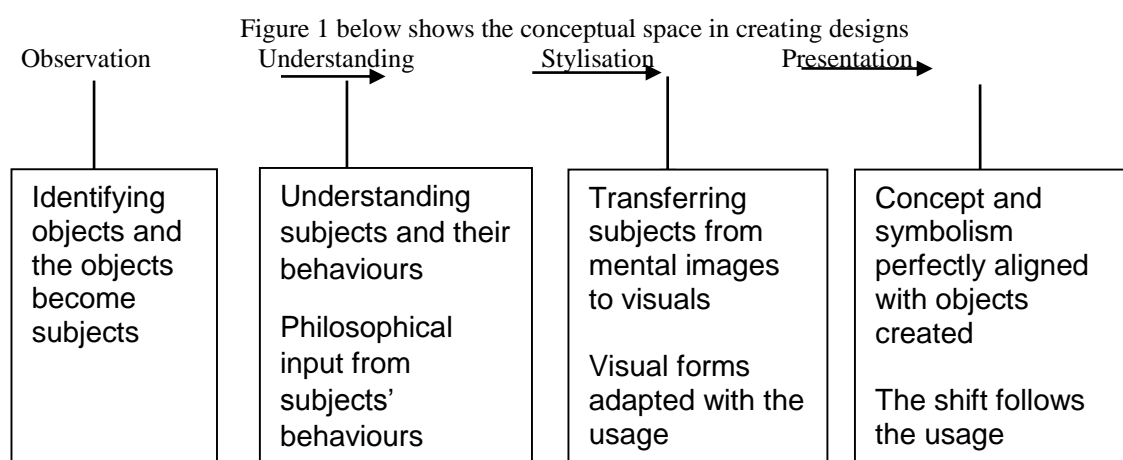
Figure 1 below shows the conceptual space in creating designs

Observation

Understanding

Stylisation

Presentation

Identifying objects and the objects become subjects

Understanding subjects and their behaviours

Philosophical input from subjects' behaviours

Transferring subjects from mental images to visuals

Visual forms adapted with the usage

Concept and symbolism perfectly aligned with objects created

The shift follows the usage